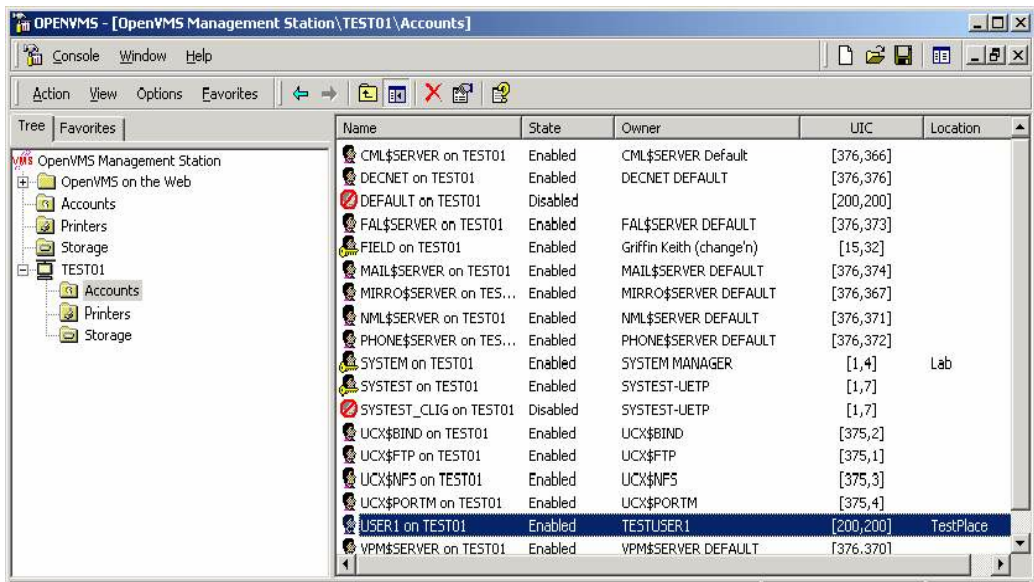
OPENVMS - [OpenVMS Management Station\TEST01\Accounts]

Console Window Help

Action View Options Favorites

Tree | Favorites

OpenVMS Management Station
OpenVMS on the Web
Accounts
Printers
Storage
TEST01
Accounts
Printers
Storage

| Name | State | Owner | UIC | Location |
|---|---|---|---|---|
| CML$SERVER on TEST01 | Enabled | CML$SERVER Default | [376,366] | |
| DECNET on TEST01 | Enabled | DECNET DEFAULT | [376,376] | |
| DEFAULT on TEST01 | Disabled | | [200,200] | |
| FAL$SERVER on TEST01 | Enabled | FAL$SERVER DEFAULT | [376,373] | |
| FIELD on TEST01 | Enabled | Griffin Keith (change'n) | [15,32] | |
| MAIL$SERVER on TEST01 | Enabled | MAIL$SERVER DEFAULT | [376,374] | |
| MIRRO$SERVER on TES... | Enabled | MIRRO$SERVER DEFAULT | [376,367] | |
| NML$SERVER on TEST01 | Enabled | NML$SERVER DEFAULT | [376,371] | |
| PHONE$SERVER on TES... | Enabled | PHONE$SERVER DEFAULT | [376,372] | |
| SYSTEM on TEST01 | Enabled | SYSTEM MANAGER | [1,4] | Lab |
| SYSTEST on TEST01 | Enabled | SYSTEST-UETP | [1,7] | |
| SYSTEST_CLIG on TEST01 | Disabled | SYSTEST-UETP | [1,7] | |
| UCX$BIND on TEST01 | Enabled | UCX$BIND | [375,2] | |
| UCX$FTP on TEST01 | Enabled | UCX$FTP | [375,1] | |
| UCX$NFS on TEST01 | Enabled | UCX$NFS | [375,3] | |
| UCX$PORTM on TEST01 | Enabled | UCX$PORTM | [375,4] | |
| USER1 on TEST01 | Enabled | TESTUSER1 | [200,200] | TestPlace |
| VPM$SERVER on TEST01 | Enabled | VPM$SERVER DEFAULT | [376,370] | |